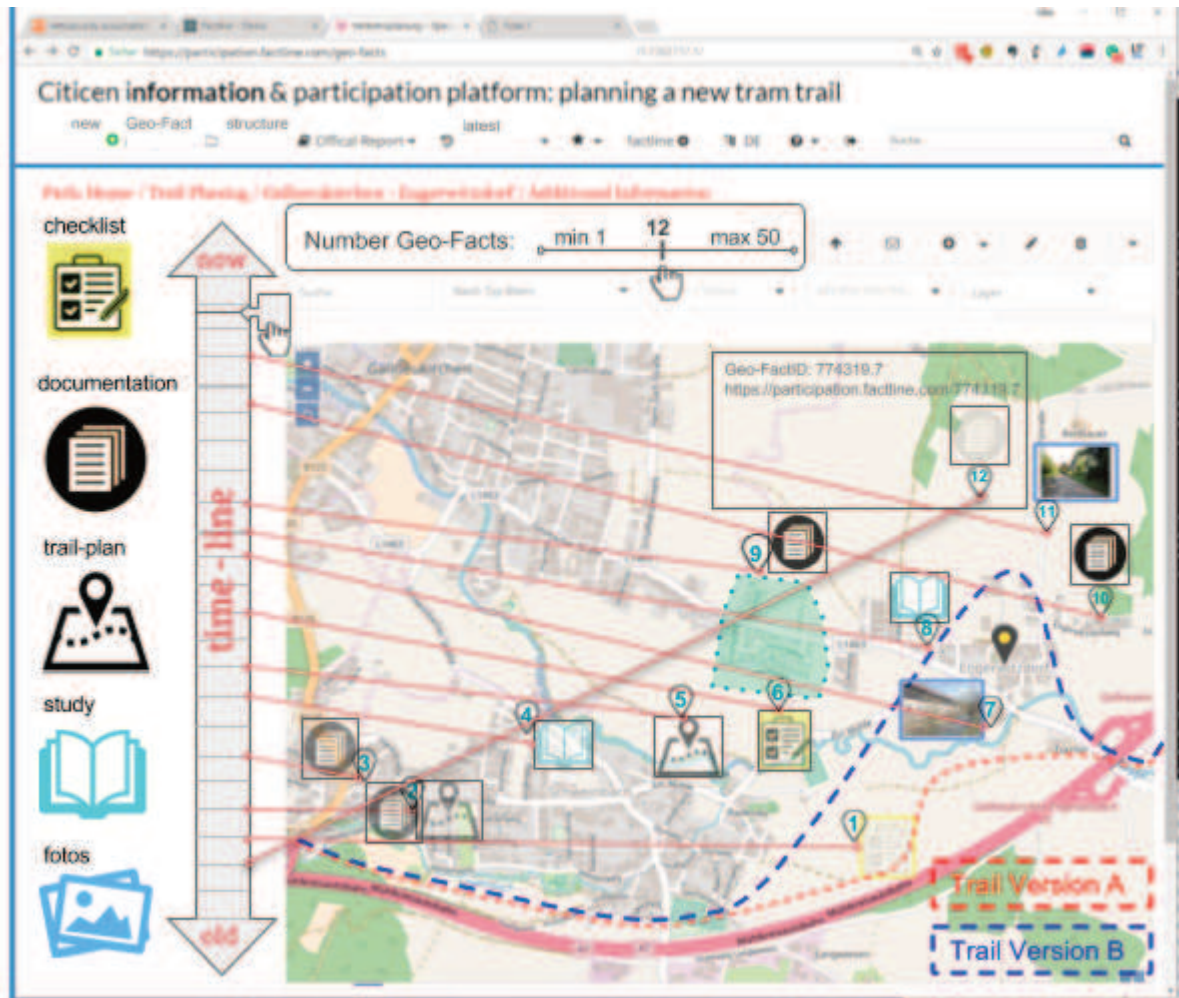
Citicen information & participation platform: planning a new tram trail

new Geo-Fact structure latest

Offical Report factline DE

checklist

documentation

trail-plan

study

fotos

now

time - line

old

Number Geo-Facts: min 1 12 max 50

Geo-FactID: 774319.7
https://participation.factline.com/774319.7

12

11

10

9

8

7

6

5

4

3

2

1

Trail Version A

Trail Version B